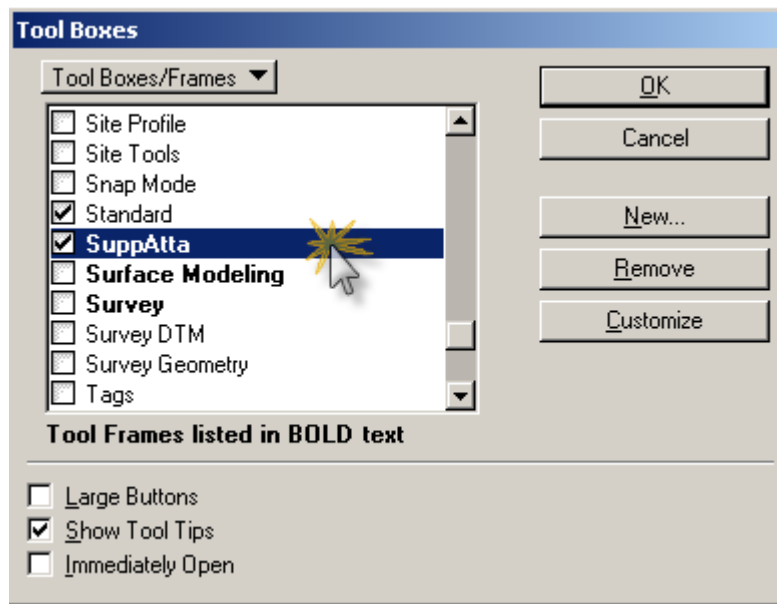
Tool Boxes

Tool Boxes/Frames

Site Profile
Site Tools
Snap Mode
Standard
SuppAtta
Surface Modeling
Survey
Survey DTM
Survey Geometry
Tags

Tool Frames listed in BOLD text

OK
Cancel
New...
Remove
Customize

Large Buttons
Show Tool Tips
Immediately Open